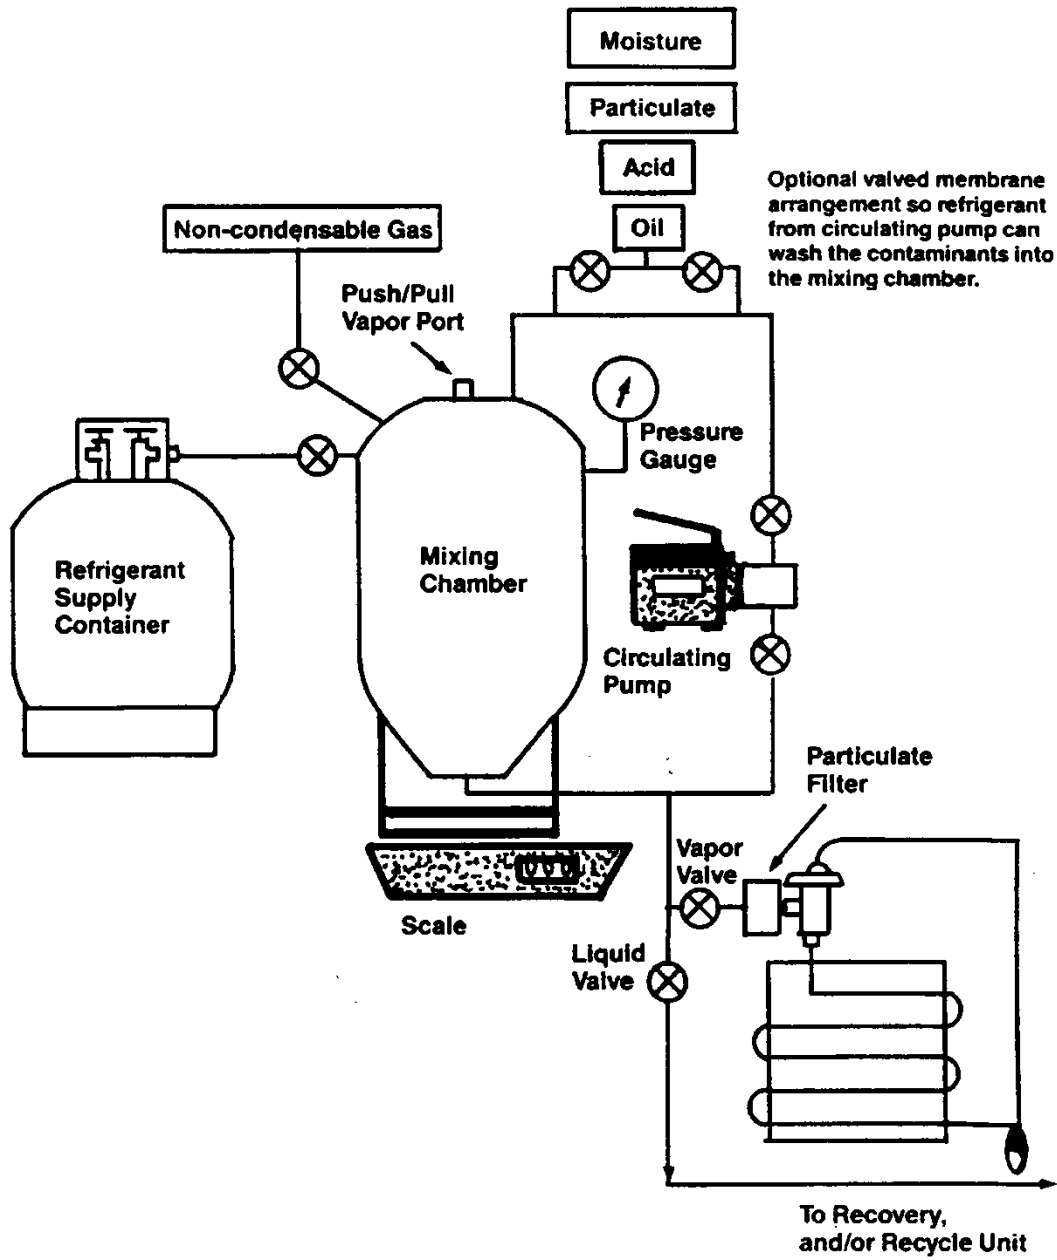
Moisture

Particulate

Acid

Oil

Optional valved membrane arrangement so refrigerant from circulating pump can wash the contaminants into the mixing chamber.

Non-condensable Gas

Push/Pull Vapor Port

Pressure Gauge

Refrigerant Supply Container

Mixing Chamber

Circulating Pump

Particulate Filter

Vapor Valve

Scale

Liquid Valve

To Recovery, and/or Recycle Unit